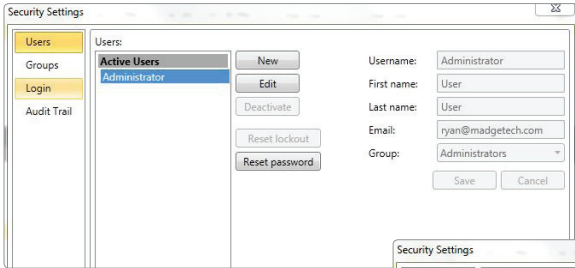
Security Settings

Users
Groups
Login
Audit Trail

Users:

Active Users
Administrator

New
Edit
Deactivate
Reset lockout
Reset password

Username: Administrator
First name: User
Last name: User
Email: ryan@madgetech.com
Group: Administrators

Save
Cancel

Security Settings